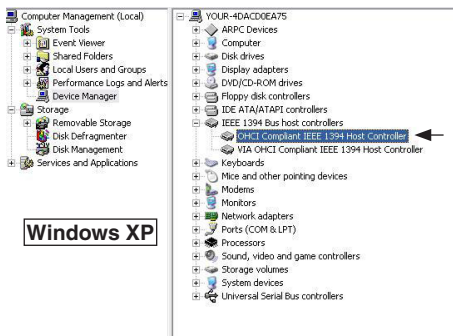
Computer Management (Local)
System Tools
Event Viewer
Shared Folders
Local Users and Groups
Performance Logs and Alerts
Device Manager
Storage
Removable Storage
Disk Defragmenter
Disk Management
Services and Applications

Windows XP

YOUR-4DACD0EA75
ARPC Devices
Computer
Disk drives
Display adapters
DVD/CD-ROM drives
Floppy disk controllers
IDE ATA/ATAPI controllers
IEEE 1394 Bus host controllers
OHCI Compliant IEEE 1394 Host Controller
VIA OHCI Compliant IEEE 1394 Host Controller
Keyboards
Mice and other pointing devices
Modems
Monitors
Network adapters
Ports (COM & LPT)
Processors
Sound, video and game controllers
Storage volumes
System devices
Universal Serial Bus controllers